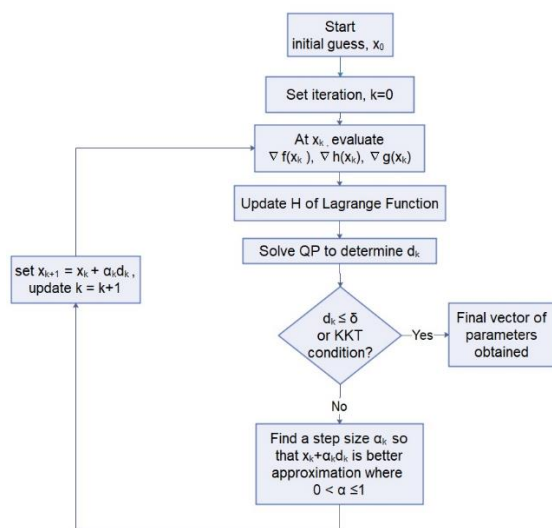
Start
initial guess, $x_0$

Set iteration, k=0

At $x_k$, evaluate
$\nabla f(x_k)$, $\nabla h(x_k)$, $\nabla g(x_k)$

Update H of Lagrange Function

Solve QP to determine $d_k$

set $x_{k+1} = x_k + \alpha_k d_k$,
update k = k+1

$d_k \leq \delta$
or KKT
condition?

Yes

Final vector of parameters obtained

No

Find a step size $\alpha_k$ so that $x_k+\alpha_k d_k$ is better approximation where
$0 < \alpha \leq 1$